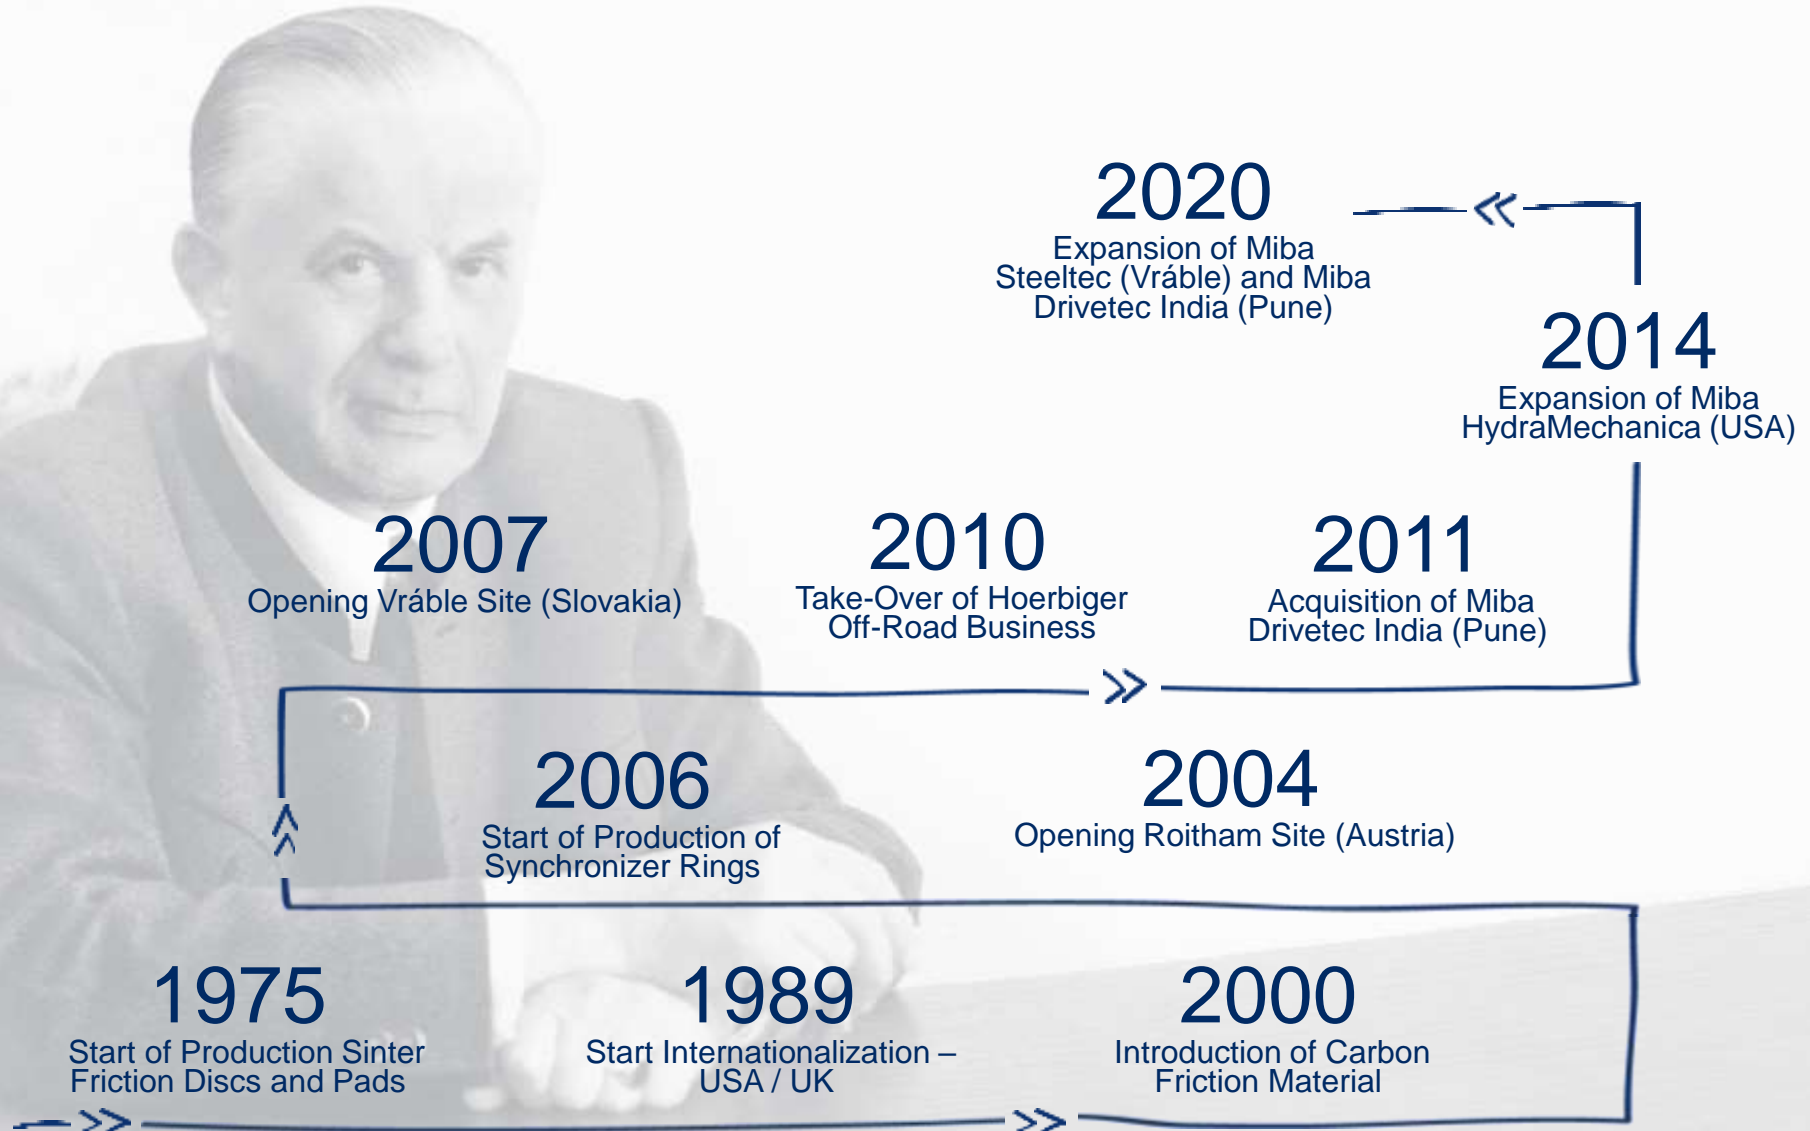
2020
Expansion of Miba Steeltec (Vráble) and Miba Drivetec India (Pune)

2014
Expansion of Miba HydraMechanica (USA)

2007
Opening Vráble Site (Slovakia)

2010
Take-Over of Hoerbiger Off-Road Business

2011
Acquisition of Miba Drivetec India (Pune)

2006
Start of Production of Synchronizer Rings

2004
Opening Roitham Site (Austria)

1975
Start of Production Sinter Friction Discs and Pads

1989
Start Internationalization – USA / UK

2000
Introduction of Carbon Friction Material